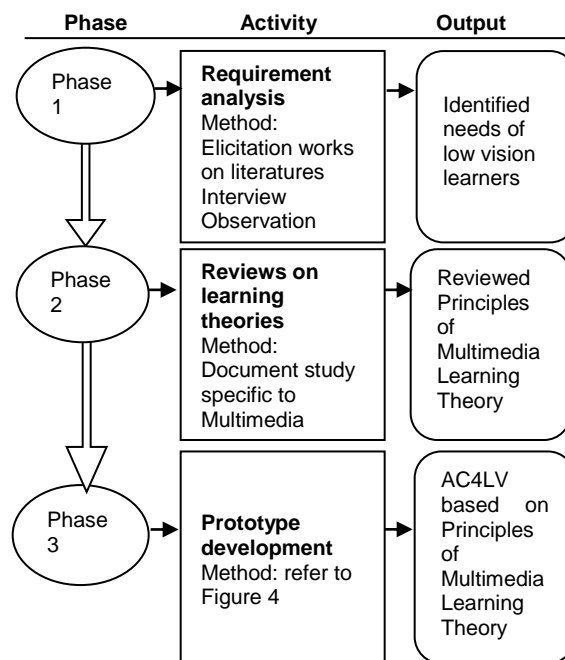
| Phase | Activity | Output |
|---|---|---|
| Phase 1 | **Requirement analysis** Method: Elicitation works on literatures Interview Observation | Identified needs of low vision learners |
| Phase 2 | **Reviews on learning theories** Method: Document study specific to Multimedia | Reviewed Principles of Multimedia Learning Theory |
| Phase 3 | **Prototype development** Method: refer to Figure 4 | AC4LV based on Principles of Multimedia Learning Theory |